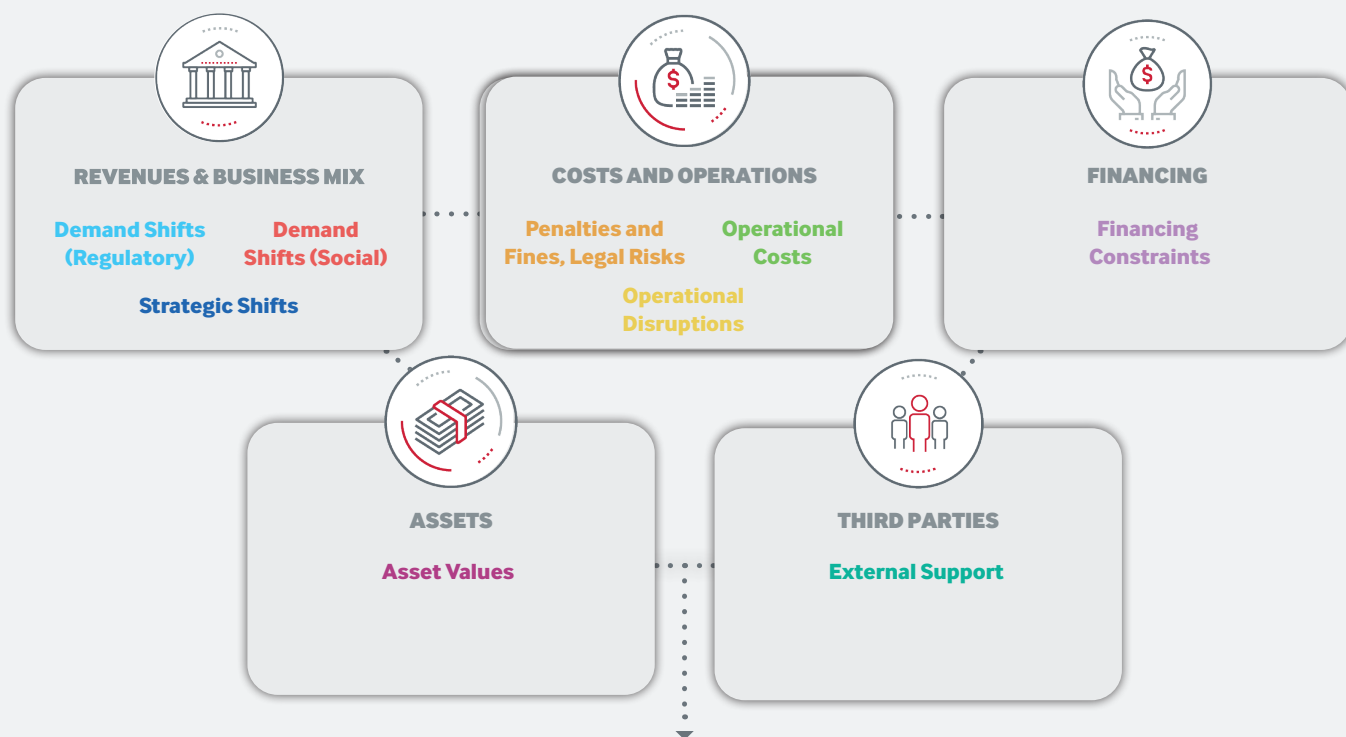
REVENUES & BUSINESS MIX

Demand Shifts (Regulatory)

Demand Shifts (Social)

Strategic Shifts

$

COSTS AND OPERATIONS

Penalties and Fines, Legal Risks

Operational Costs

Operational Disruptions

$

FINANCING

Financing Constraints

ASSETS

Asset Values

THIRD PARTIES

External Support